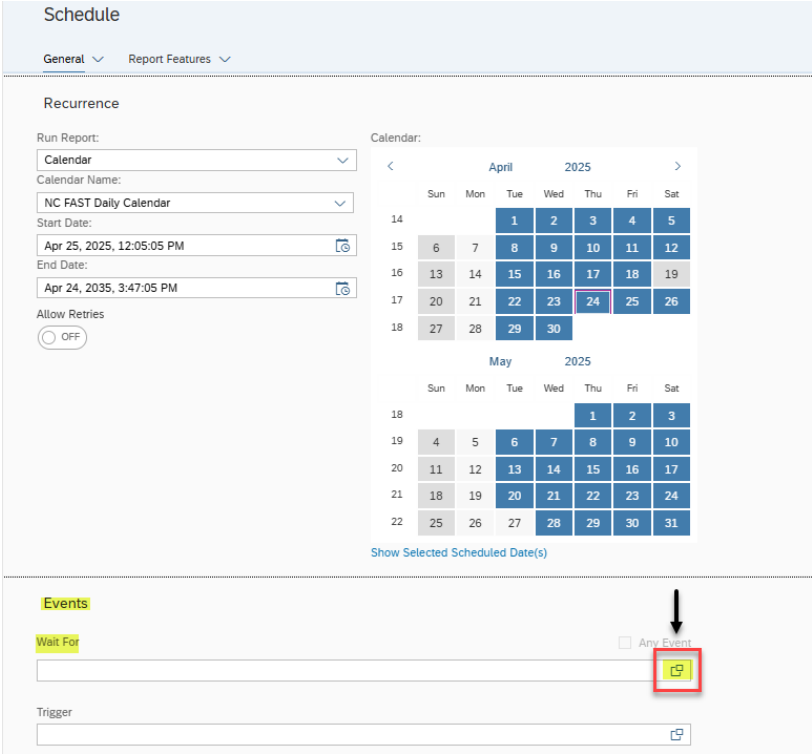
Schedule

General Report Features

Recurrence

Run Report:
Calendar
Calendar Name:
NC FAST Daily Calendar
Start Date:
Apr 25, 2025, 12:05:05 PM
End Date:
Apr 24, 2035, 3:47:05 PM
Allow Retries
OFF

Calendar:

April 2025

| | Sun | Mon | Tue | Wed | Thu | Fri | Sat |
|---|---|---|---|---|---|---|---|
| 14 | | | 1 | 2 | 3 | 4 | 5 |
| 15 | 6 | 7 | 8 | 9 | 10 | 11 | 12 |
| 16 | 13 | 14 | 15 | 16 | 17 | 18 | 19 |
| 17 | 20 | 21 | 22 | 23 | 24 | 25 | 26 |
| 18 | 27 | 28 | 29 | 30 | | | |

May 2025

| | Sun | Mon | Tue | Wed | Thu | Fri | Sat |
|---|---|---|---|---|---|---|---|
| 18 | | | | | 1 | 2 | 3 |
| 19 | 4 | 5 | 6 | 7 | 8 | 9 | 10 |
| 20 | 11 | 12 | 13 | 14 | 15 | 16 | 17 |
| 21 | 18 | 19 | 20 | 21 | 22 | 23 | 24 |
| 22 | 25 | 26 | 27 | 28 | 29 | 30 | 31 |

Show Selected Scheduled Date(s)

Events

Wait For
Any Event

Trigger